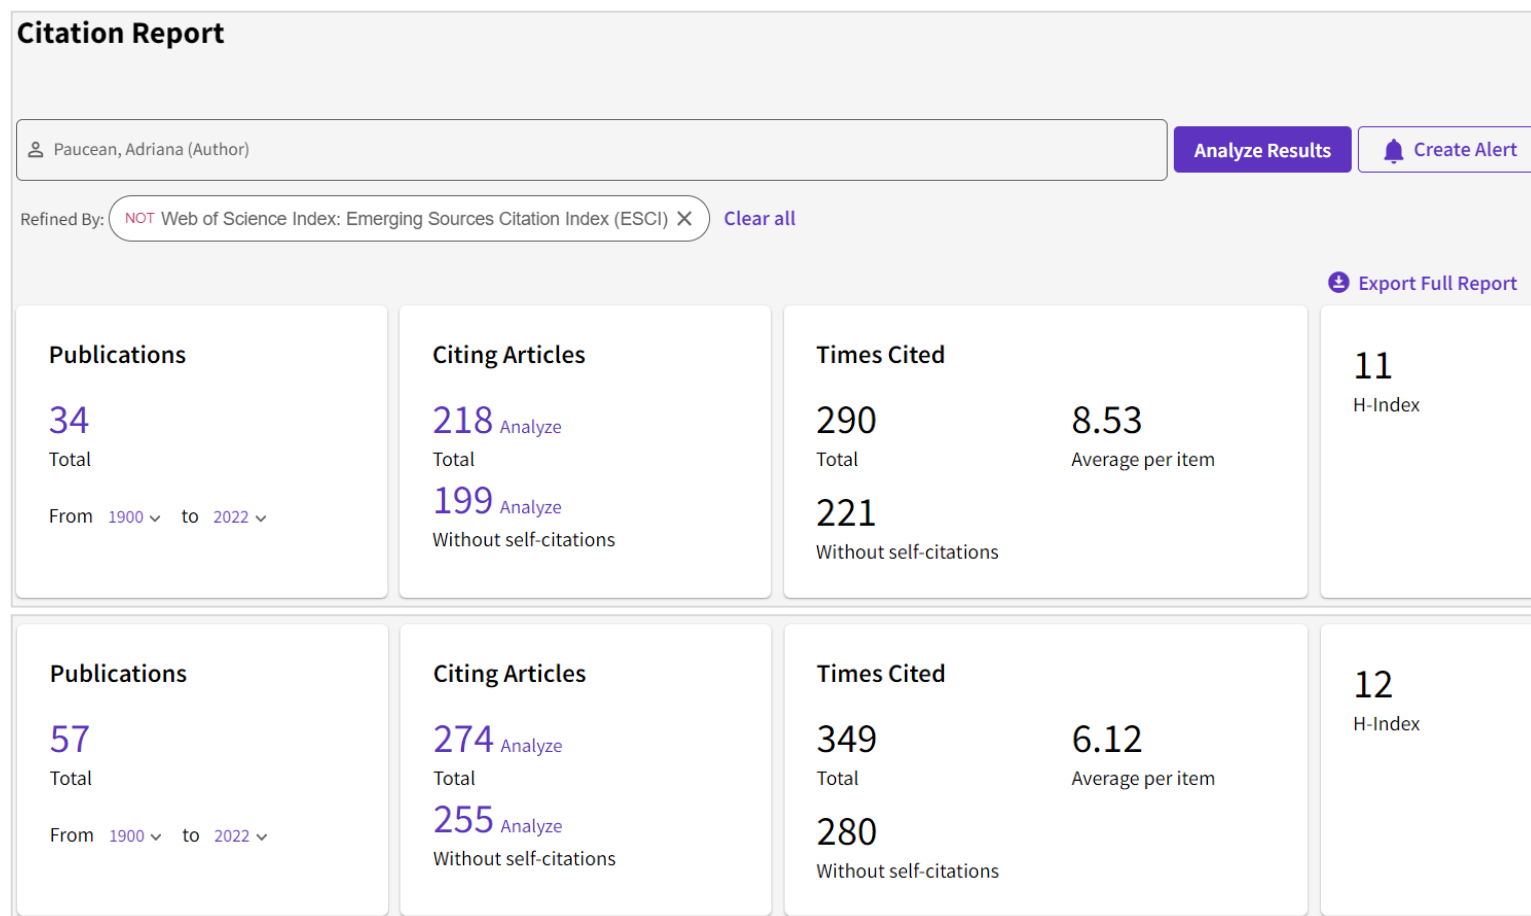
Citation Report

Paucean, Adriana (Author)

Analyze Results

Create Alert

Refined By: NOT Web of Science Index: Emerging Sources Citation Index (ESCI) ✕ Clear all

Export Full Report

Publications

34
Total

From 1900 to 2022

Citing Articles

218 Analyze
Total

199 Analyze
Without self-citations

Times Cited

290
Total

8.53
Average per item

221
Without self-citations

11
H-Index

Publications

57
Total

From 1900 to 2022

Citing Articles

274 Analyze
Total

255 Analyze
Without self-citations

Times Cited

349
Total

6.12
Average per item

280
Without self-citations

12
H-Index